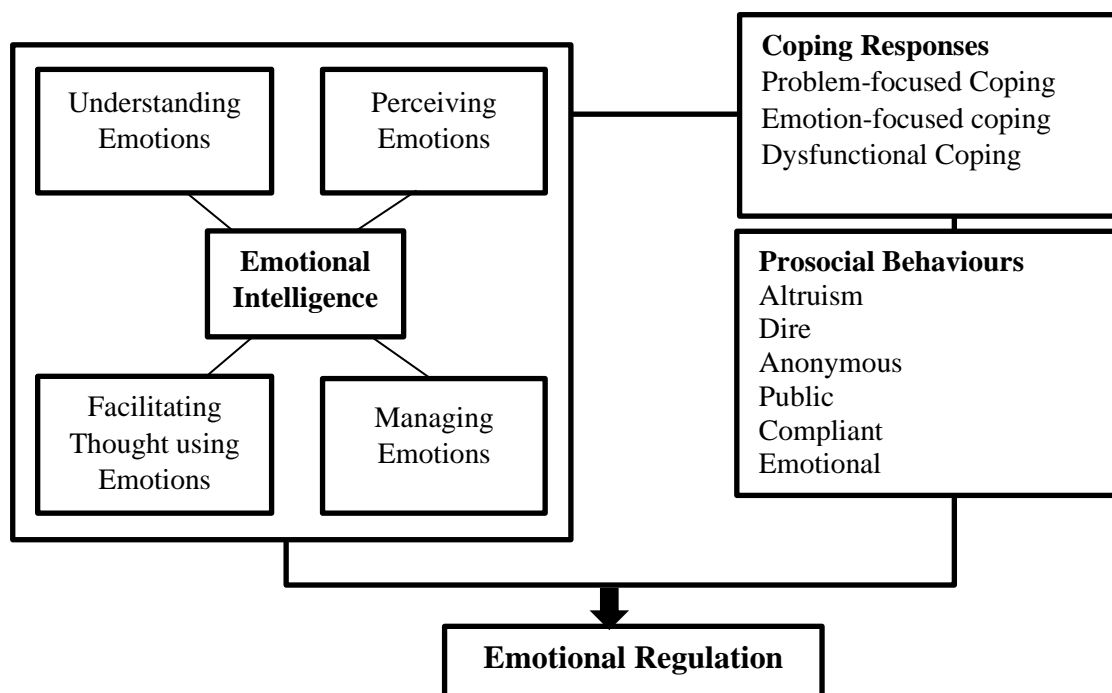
Understanding Emotions

Perceiving Emotions

Emotional Intelligence

Facilitating Thought using Emotions

Managing Emotions

Coping Responses
Problem-focused Coping
Emotion-focused coping
Dysfunctional Coping

Prosocial Behaviours
Altruism
Dire
Anonymous
Public
Compliant
Emotional

Emotional Regulation